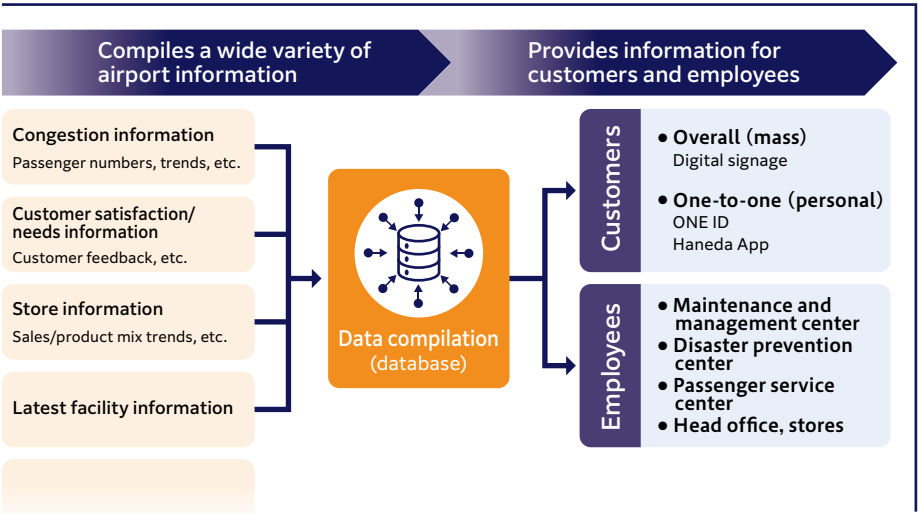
Compiles a wide variety of airport information

Provides information for customers and employees

Congestion information
Passenger numbers, trends, etc.

Customer satisfaction/ needs information
Customer feedback, etc.

Store information
Sales/product mix trends, etc.

Latest facility information

Data compilation
(database)

Customers

• Overall (mass)
Digital signage

• One-to-one (personal)
ONE ID
Haneda App

Employees

• Maintenance and management center
• Disaster prevention center
• Passenger service center
• Head office, stores